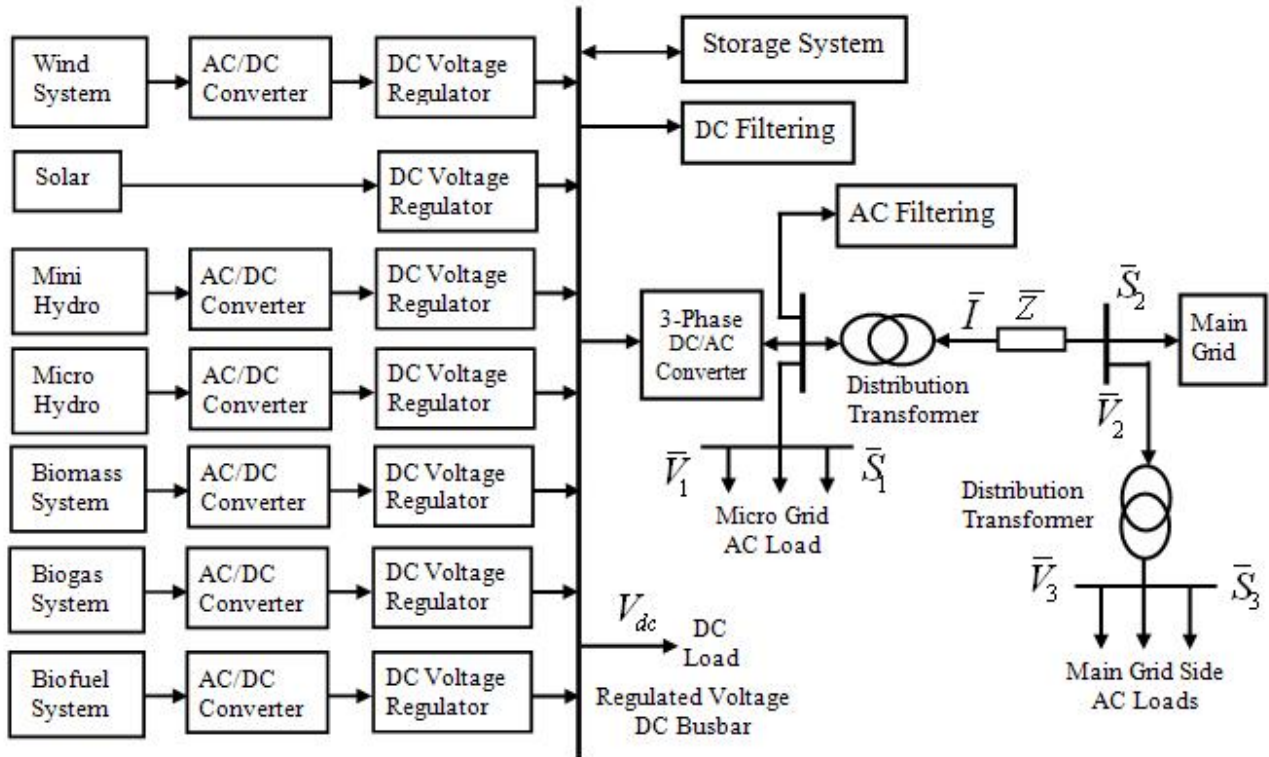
Wind System

AC/DC Converter

DC Voltage Regulator

Storage System

DC Filtering

Solar

DC Voltage Regulator

AC Filtering

Mini Hydro

AC/DC Converter

DC Voltage Regulator

3-Phase DC/AC Converter

$\bar{I}$

$\bar{Z}$

$\bar{S}_2$

Main Grid

Micro Hydro

AC/DC Converter

DC Voltage Regulator

Distribution Transformer

$\bar{V}_2$

Biomass System

AC/DC Converter

DC Voltage Regulator

$\bar{V}_1$

$\bar{S}_1$

Micro Grid AC Load

Distribution Transformer

Biogas System

AC/DC Converter

DC Voltage Regulator

$\bar{V}_3$

$\bar{S}_3$

$V_{dc}$

DC Load

Biofuel System

AC/DC Converter

DC Voltage Regulator

Regulated Voltage DC Busbar

Main Grid Side AC Loads